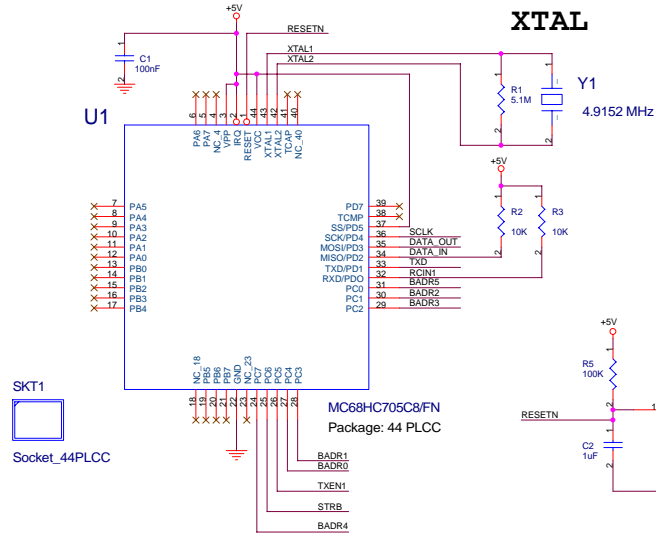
+5V
RESETN
XTAL
C1
100nF
XTAL1
XTAL2
R1
5.1M
Y1
4.9152 MHz
U1
6 5 4 3 2 1 44 43 42 41 40
PA6 PA7 NC_4 VPP IRQ RESET VCC XTAL1 XTAL2 TCAP NC_40
+5V
R2
10K
R3
10K
7 PA5
8 PA4
9 PA3
10 PA2
11 PA1
12 PA0
13 PB0
14 PB1
15 PB2
16 PB3
17 PB4
PD7 39
TCMP 38
SS/PD5 37
SCK/PD4 36
MOSI/PD3 35
MISO/PD2 34
TXD/PD1 33
RXD/PDO 32
PC0 31
PC1 30
PC2 29
SCLK
DATA_OUT
DATA_IN
TXD
RCIN1
BADR5
BADR2
BADR3
+5V
R5
100K
RESETN
C2
1uF
1
SKT1
Socket_44PLCC
NC_18 PB5 PB6 PB7 GND NC_23 PC7 PC6 PC5 PC4 PC3
18 19 20 21 22 23 24 25 26 27 28
MC68HC705C8/FN
Package: 44 PLCC
BADR1
BADR0
TXEN1
STRB
BADR4